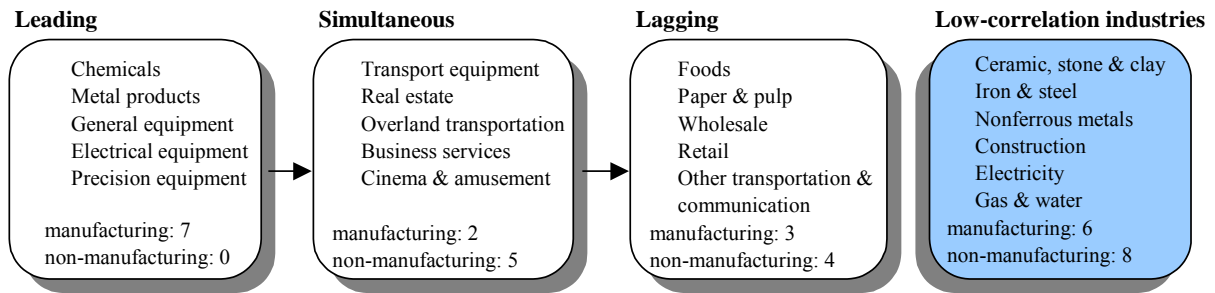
Leading

Chemicals
Metal products
General equipment
Electrical equipment
Precision equipment

manufacturing: 7
non-manufacturing: 0

Simultaneous

Transport equipment
Real estate
Overland transportation
Business services
Cinema & amusement

manufacturing: 2
non-manufacturing: 5

Lagging

Foods
Paper & pulp
Wholesale
Retail
Other transportation & communication

manufacturing: 3
non-manufacturing: 4

Low-correlation industries

Ceramic, stone & clay
Iron & steel
Nonferrous metals
Construction
Electricity
Gas & water

manufacturing: 6
non-manufacturing: 8